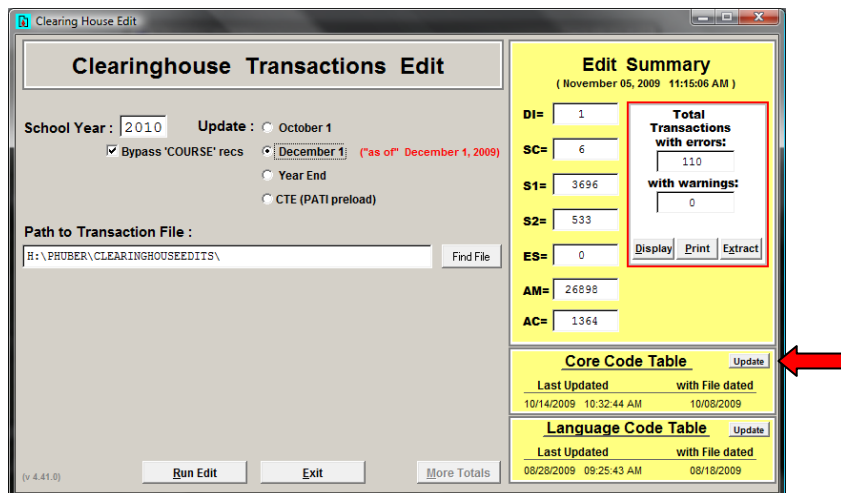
Clearing House Edit

Clearinghouse Transactions Edit

School Year : 2010

Update : October 1

December 1 ("as of" December 1, 2009)

Year End

CTE (PATI preload)

Bypass 'COURSE' recs

Path to Transaction File :

H:\PHUBER\CLEARINGHOUSEEDITS\

Find File

(v 4.41.0)

Run Edit

Exit

More Totals

Edit Summary

( November 05, 2009 11:15:06 AM )

DI= 1

SC= 6

S1= 3696

S2= 533

ES= 0

AM= 26898

AC= 1364

Total Transactions with errors:

110

with warnings:

0

Display

Print

Extract

Core Code Table

Update

| Last Updated | with File dated |
|---|---|
| 10/14/2009 10:32:44 AM | 10/08/2009 |

Language Code Table

Update

| Last Updated | with File dated |
|---|---|
| 08/28/2009 09:25:43 AM | 08/18/2009 |